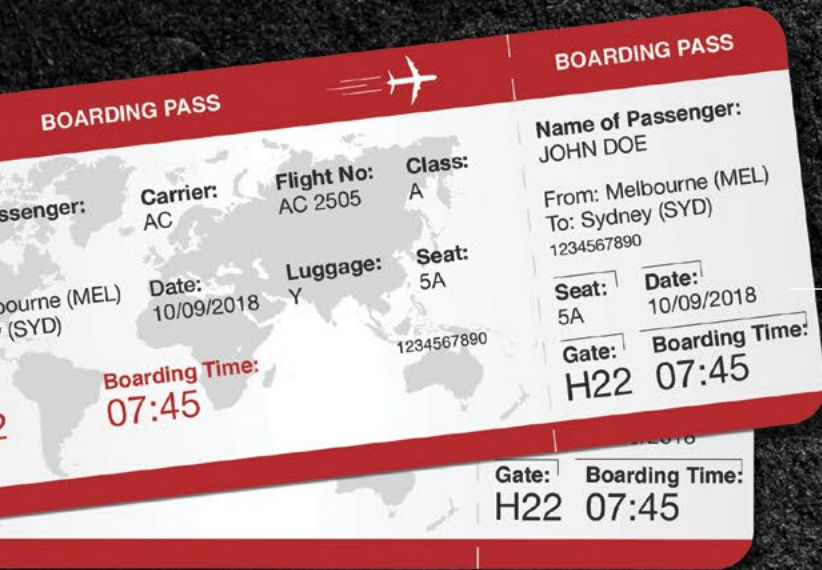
BOARDING PASS

ssenger:

Carrier:
AC

Flight No:
AC 2505

Class:
A

bourne (MEL)
(SYD)

Date:
10/09/2018

Luggage:
Y

Seat:
5A

1234567890

Boarding Time:
07:45

2

BOARDING PASS

Name of Passenger:
JOHN DOE

From: Melbourne (MEL)
To: Sydney (SYD)
1234567890

Seat:
5A

Date:
10/09/2018

Gate:
H22

Boarding Time:
07:45

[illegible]2018

Gate:
H22

Boarding Time:
07:45